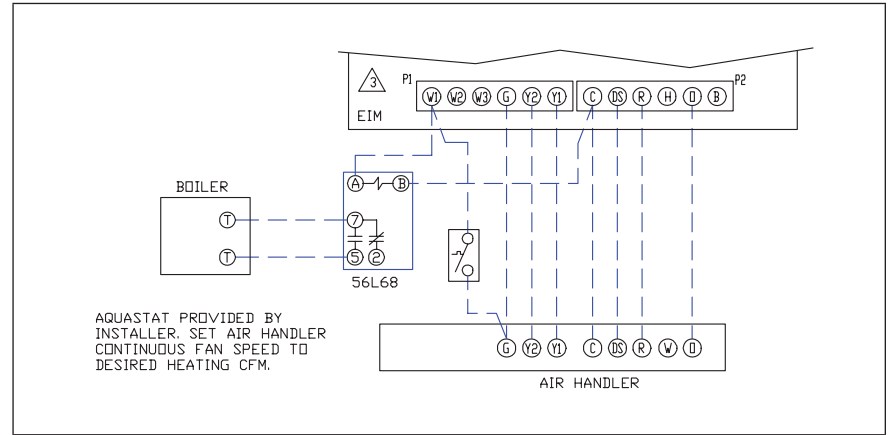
3

P1

W1 W2 W3 G Y2 Y1

C DS R H O B

P2

EIM

BOILER

T

T

A B

7

5 2

56L68

AQUASTAT PROVIDED BY INSTALLER. SET AIR HANDLER CONTINUOUS FAN SPEED TO DESIRED HEATING CFM.

G Y2 Y1 C DS R W O

AIR HANDLER